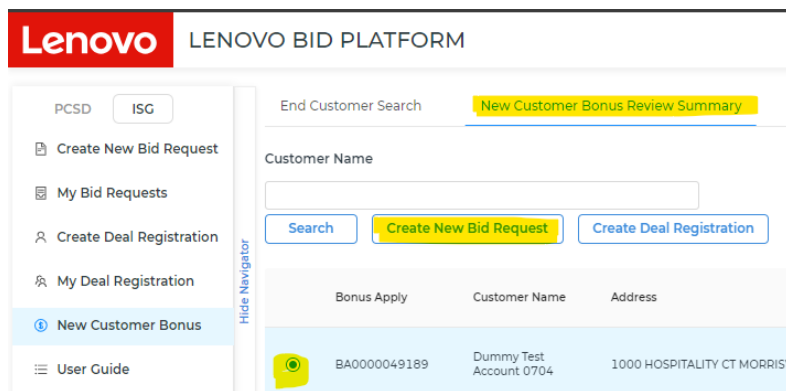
Lenovo LENOVO BID PLATFORM

PCSD ISG

Create New Bid Request

My Bid Requests

Create Deal Registration

My Deal Registration

New Customer Bonus

User Guide

Hide Navigator

End Customer Search New Customer Bonus Review Summary

Customer Name

Search Create New Bid Request Create Deal Registration

| | Bonus Apply | Customer Name | Address |
|---|---|---|---|
| | BA0000049189 | Dummy Test Account 0704 | 1000 HOSPITALITY CT MORRIS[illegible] |